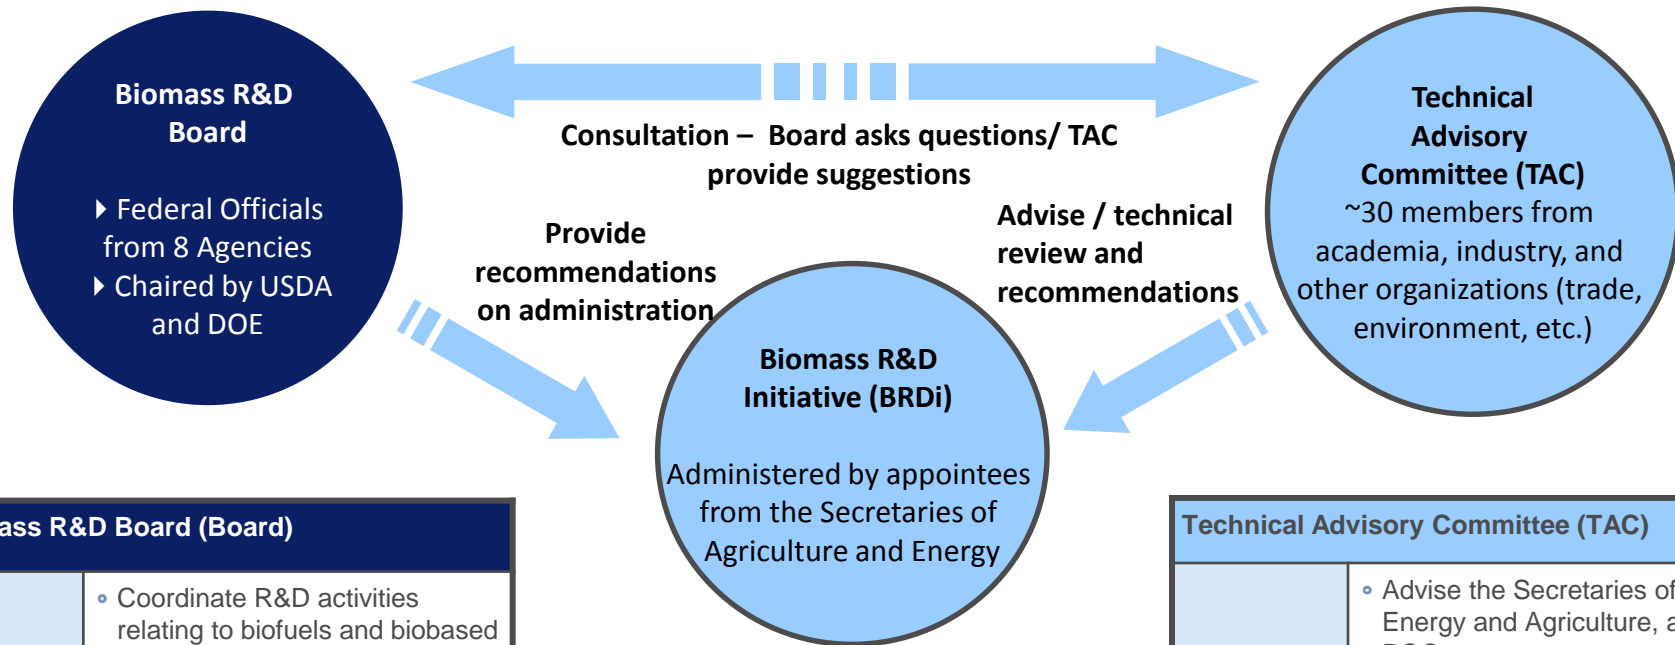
Biomass R&D Board

Federal Officials from 8 Agencies

Chaired by USDA and DOE

Consultation – Board asks questions/ TAC provide suggestions

Technical Advisory Committee (TAC)

~30 members from academia, industry, and other organizations (trade, environment, etc.)

Provide recommendations on administration

Advise / technical review and recommendations

Biomass R&D Initiative (BRDi)

Administered by appointees from the Secretaries of Agriculture and Energy

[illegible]ass R&D Board (Board)

Coordinate R&D activities relating to biofuels and biobased

Technical Advisory Committee (TAC)

Advise the Secretaries of Energy and Agriculture, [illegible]